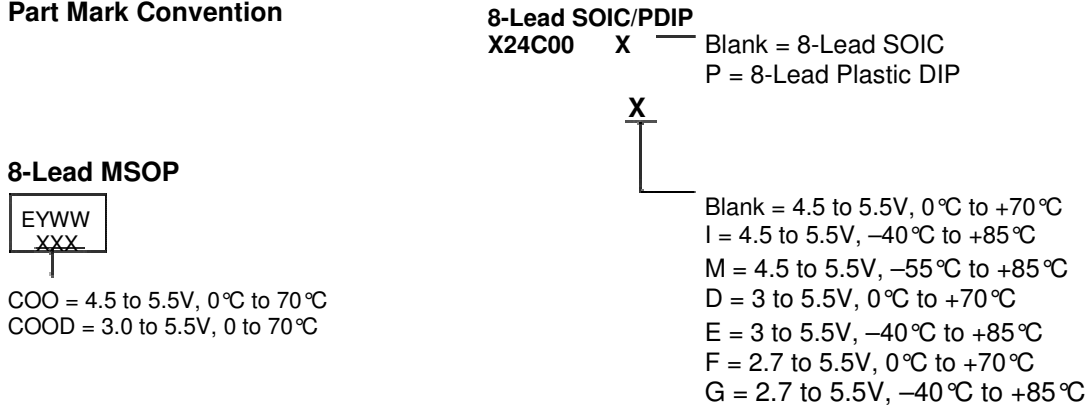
**Part Mark Convention**

**8-Lead SOIC/PDIP**

**X24C00 X** Blank = 8-Lead SOIC
P = 8-Lead Plastic DIP

**X**

Blank = 4.5 to 5.5V, 0°C to +70°C
I = 4.5 to 5.5V, –40°C to +85°C
M = 4.5 to 5.5V, –55°C to +85°C
D = 3 to 5.5V, 0°C to +70°C
E = 3 to 5.5V, –40°C to +85°C
F = 2.7 to 5.5V, 0°C to +70°C
G = 2.7 to 5.5V, –40°C to +85°C

**8-Lead MSOP**

EYWW
XXX

COO = 4.5 to 5.5V, 0°C to 70°C
COOD = 3.0 to 5.5V, 0 to 70°C